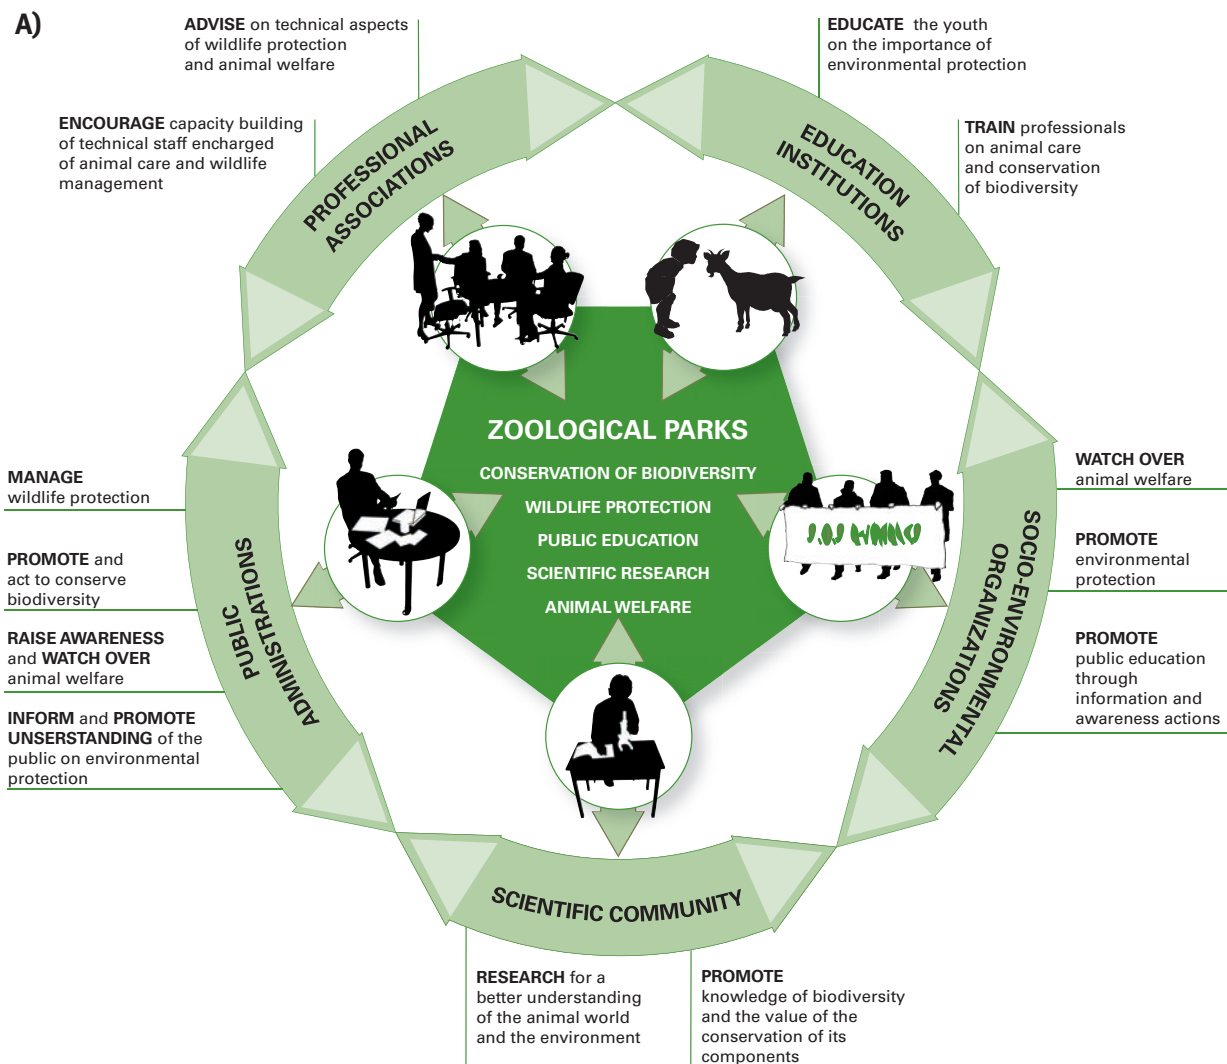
A)

ADVISE on technical aspects of wildlife protection and animal welfare

ENCOURAGE capacity building of technical staff encharged of animal care and wildlife management

PROFESSIONAL ASSOCIATIONS

EDUCATE the youth on the importance of environmental protection

TRAIN professionals on animal care and conservation of biodiversity

EDUCATION INSTITUTIONS

ZOOLOGICAL PARKS

CONSERVATION OF BIODIVERSITY

WILDLIFE PROTECTION

PUBLIC EDUCATION

SCIENTIFIC RESEARCH

ANIMAL WELFARE

MANAGE wildlife protection

PROMOTE and act to conserve biodiversity

RAISE AWARENESS and WATCH OVER animal welfare

INFORM and PROMOTE UNSERSTANDING of the public on environmental protection

PUBLIC ADMINISTRATIONS

WATCH OVER animal welfare

PROMOTE environmental protection

PROMOTE public education through information and awareness actions

SOCIO-ENVIRONMENTAL ORGANIZATIONS

SCIENTIFIC COMMUNITY

RESEARCH for a better understanding of the animal world and the environment

PROMOTE knowledge of biodiversity and the value of the conservation of its components